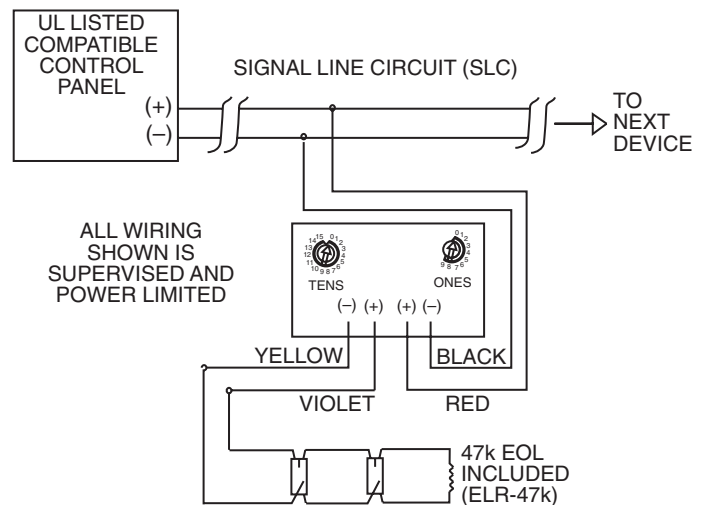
UL LISTED COMPATIBLE CONTROL PANEL

(+)
(–)

SIGNAL LINE CIRCUIT (SLC)

TO NEXT DEVICE

ALL WIRING SHOWN IS SUPERVISED AND POWER LIMITED

15 0 1 2 3 4 5 6 7 8 9 10 11 12 13 14
TENS

0 1 2 3 4 5 6 7 8 9
ONES

(–) (+) (+) (–)

YELLOW

BLACK

VIOLET

RED

47k EOL INCLUDED (ELR-47k)